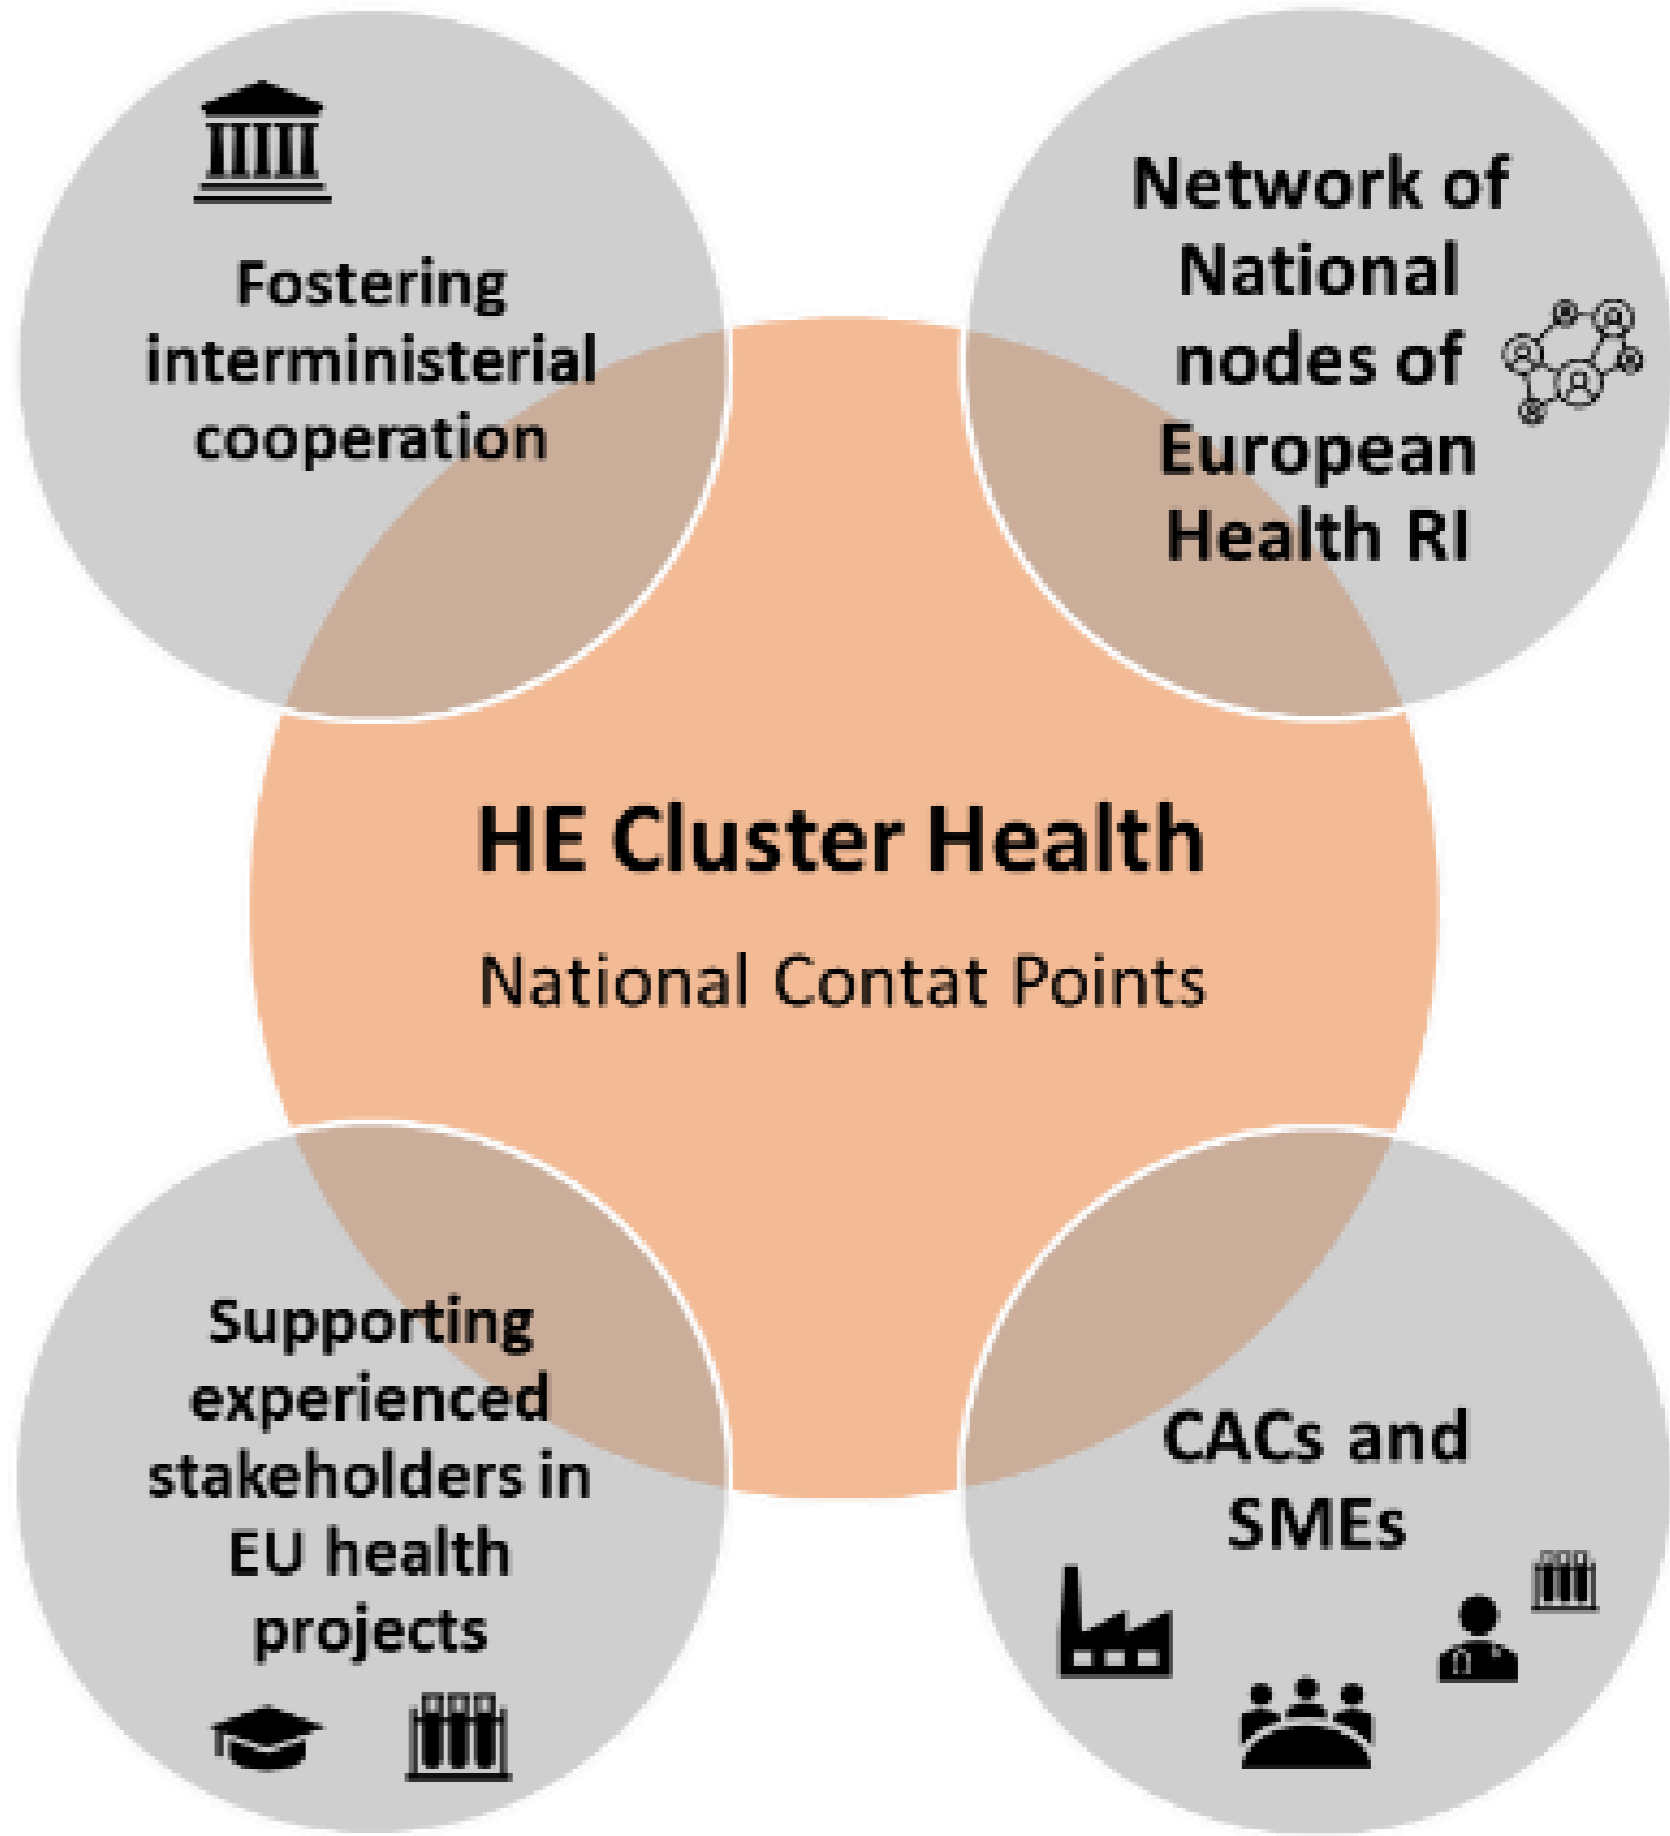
Fostering interministerial cooperation

Network of National nodes of European Health RI

HE Cluster Health

National Contat Points

Supporting experienced stakeholders in EU health projects

CACs and SMEs